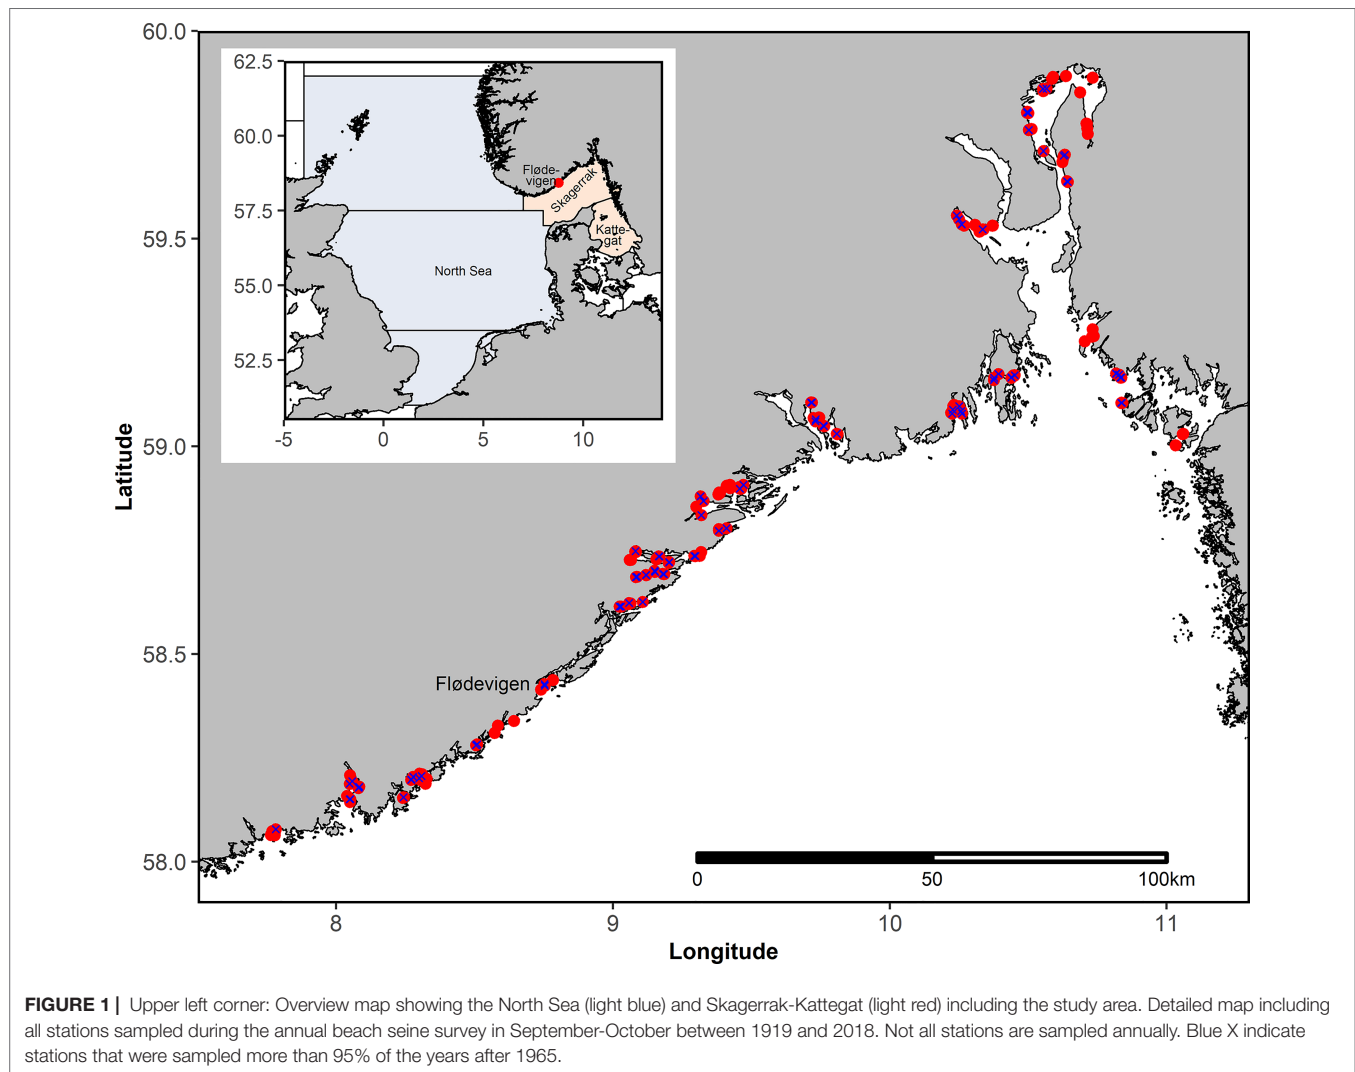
60.0
59.5
59.0
58.5
58.0
Latitude
62.5
60.0
57.5
55.0
52.5
-5
0
5
10
Fløde-
vigen
Skagerrak
Katte-
gat
North Sea
Flødevigen
0
50
100km
8
9
10
11
Longitude

**FIGURE 1 |** Upper left corner: Overview map showing the North Sea (light blue) and Skagerrak-Kattegat (light red) including the study area. Detailed map including all stations sampled during the annual beach seine survey in September-October between 1919 and 2018. Not all stations are sampled annually. Blue X indicate stations that were sampled more than 95% of the years after 1965.